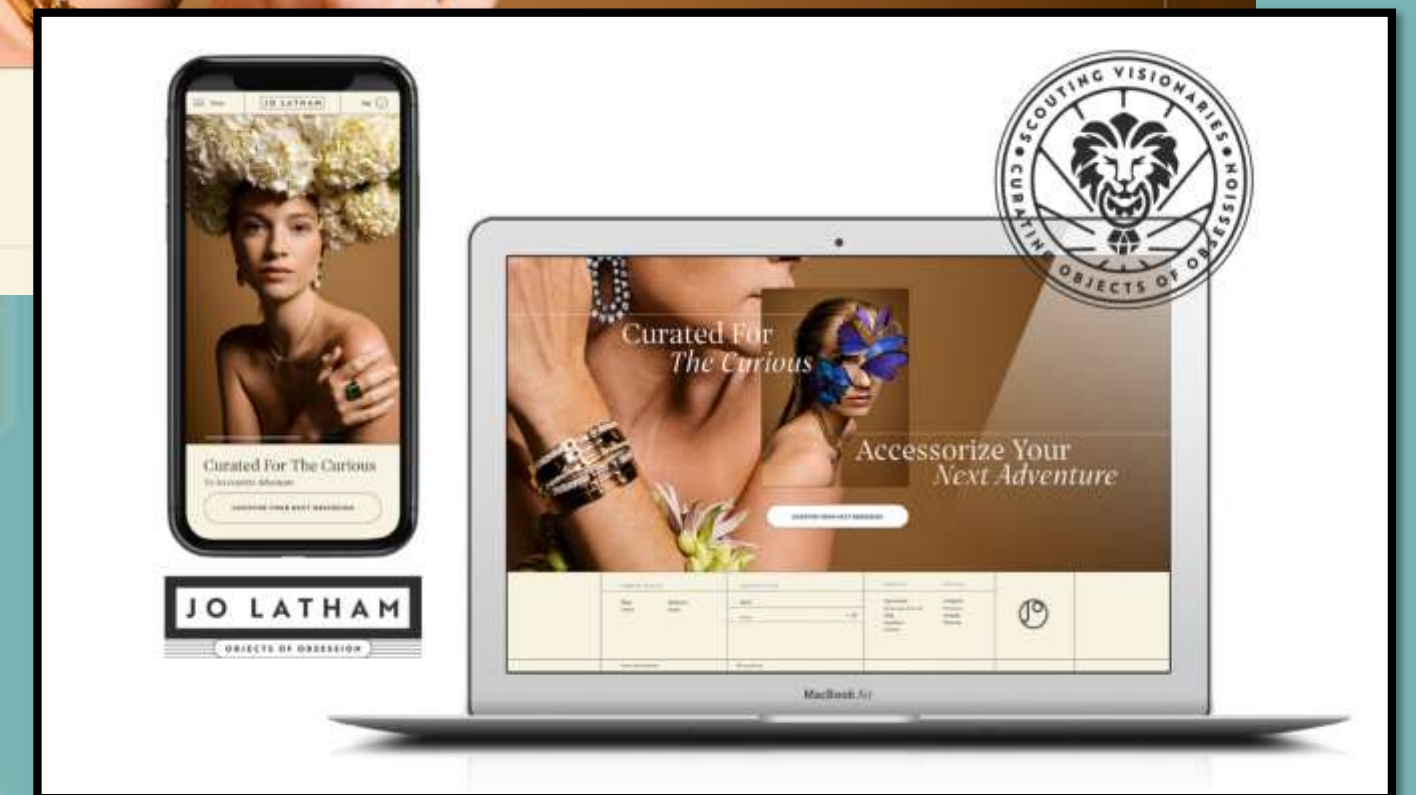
JO LATHAM

Curated For The Curious

To Accessorize Adventure

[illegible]

JO LATHAM

OBJECTS OF OBSESSION

Curated For
The Curious

Accessorize Your
Next Adventure

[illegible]

MacBook Air

SCOUTING VISIONARIES • CURATING OBJECTS OF OBSESSION